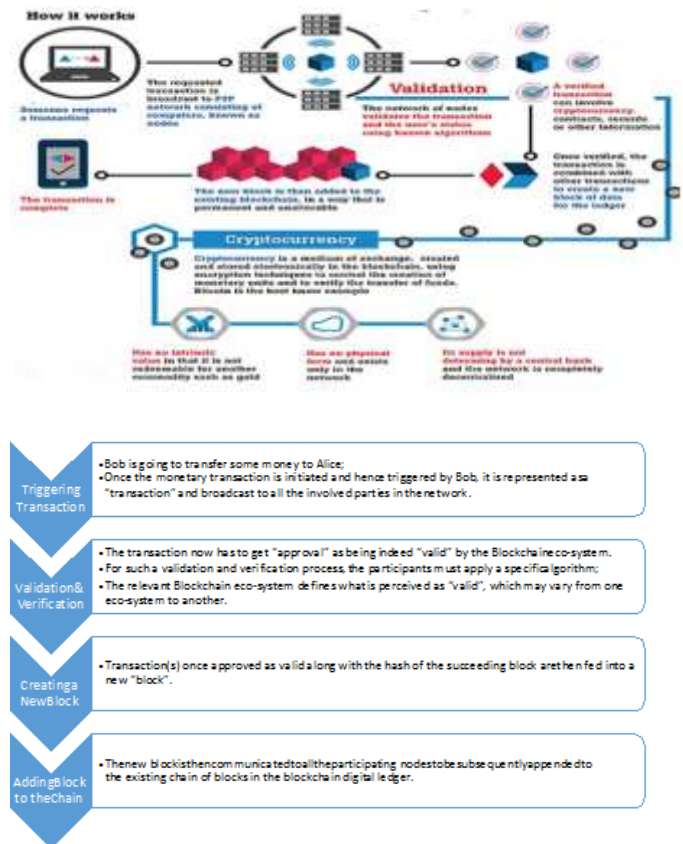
How it works

Someone requests a transaction

The requested transaction is broadcast to P2P network consisting of computers, known as nodes

Validation

The network of nodes validates the transaction and the user's status using known algorithms

A verified transaction can involve cryptocurrency, contracts, records or other information

Once verified, the transaction is combined with other transactions to create a new block of data for the ledger

The new block is then added to the existing blockchain, in a way that is permanent and unalterable

The transaction is complete

Cryptocurrency

Cryptocurrency is a medium of exchange, created and stored electronically in the blockchain, using encryption techniques to control the creation of monetary units and to verify the transfer of funds. Bitcoin is the best known example

Has no intrinsic value in that it is not redeemable for another commodity such as gold

Has no physical form and exists only in the network

Its supply is not determined by a central bank and the network is completely decentralised

Triggering Transaction

•Bob is going to transfer some money to Alice;
•Once the monetary transaction is initiated and hence triggered by Bob, it is represented as a "transaction" and broadcast to all the involved parties in the network.

Validation& Verification

•The transaction now has to get "approval" as being indeed "valid" by the Blockchain eco-system.
•For such a validation and verification process, the participants must apply a specific algorithm;
•The relevant Blockchain eco-system defines what is perceived as "valid", which may vary from one eco-system to another.

Creatinga NewBlock

•Transaction(s) once approved as valid along with the hash of the succeeding block are then fed into a new "block".

AddingBlock to theChain

•Thenew blockisthencommunicatedtoalltheparticipating nodestobesubsequentlyappendedto the existing chain of blocks in the blockchain digital ledger.